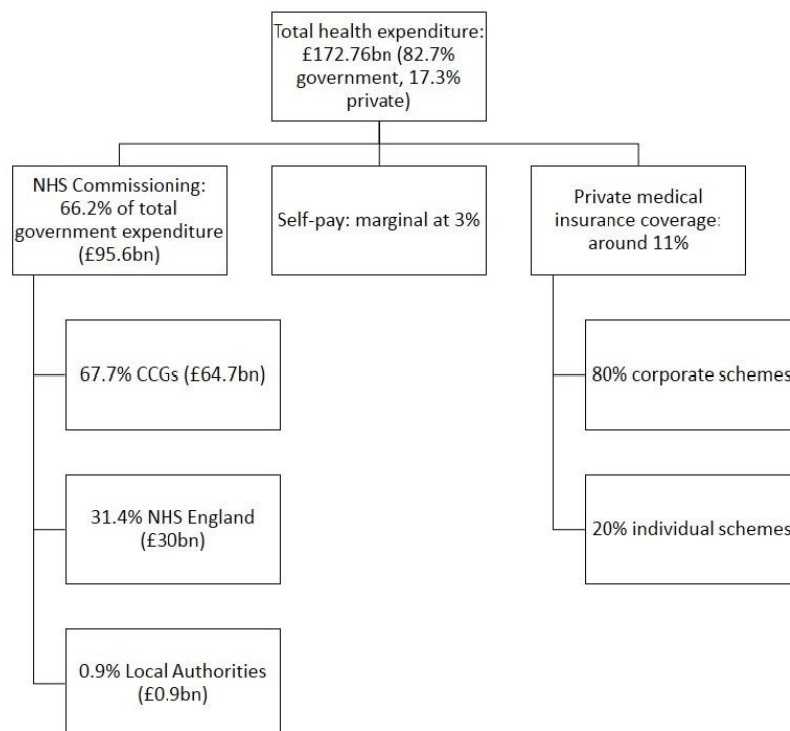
Total health expenditure: £172.76bn (82.7% government, 17.3% private)

NHS Commissioning: 66.2% of total government expenditure (£95.6bn)

Self-pay: marginal at 3%

Private medical insurance coverage: around 11%

67.7% CCGs (£64.7bn)

31.4% NHS England (£30bn)

0.9% Local Authorities (£0.9bn)

80% corporate schemes

20% individual schemes